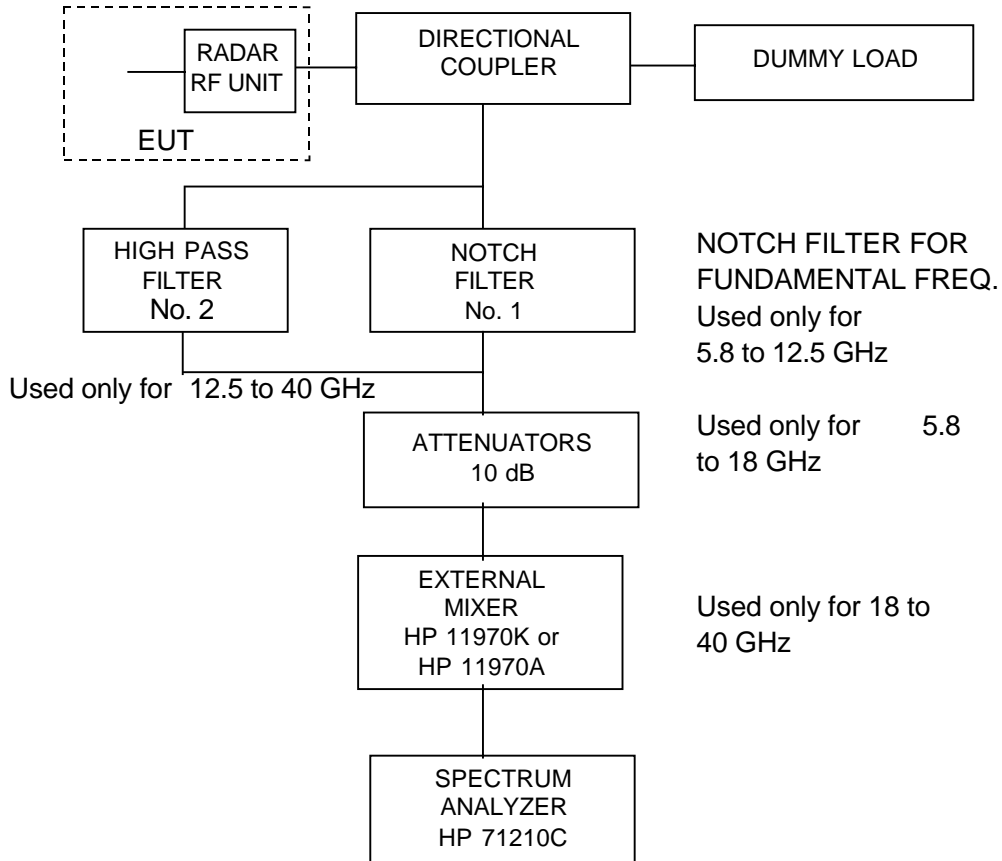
RADAR RF UNIT

EUT

DIRECTIONAL COUPLER

DUMMY LOAD

HIGH PASS FILTER No. 2

NOTCH FILTER No. 1

NOTCH FILTER FOR FUNDAMENTAL FREQ. Used only for 5.8 to 12.5 GHz

Used only for 12.5 to 40 GHz

ATTENUATORS 10 dB

Used only for 5.8 to 18 GHz

EXTERNAL MIXER HP 11970K or HP 11970A

Used only for 18 to 40 GHz

SPECTRUM ANALYZER HP 71210C